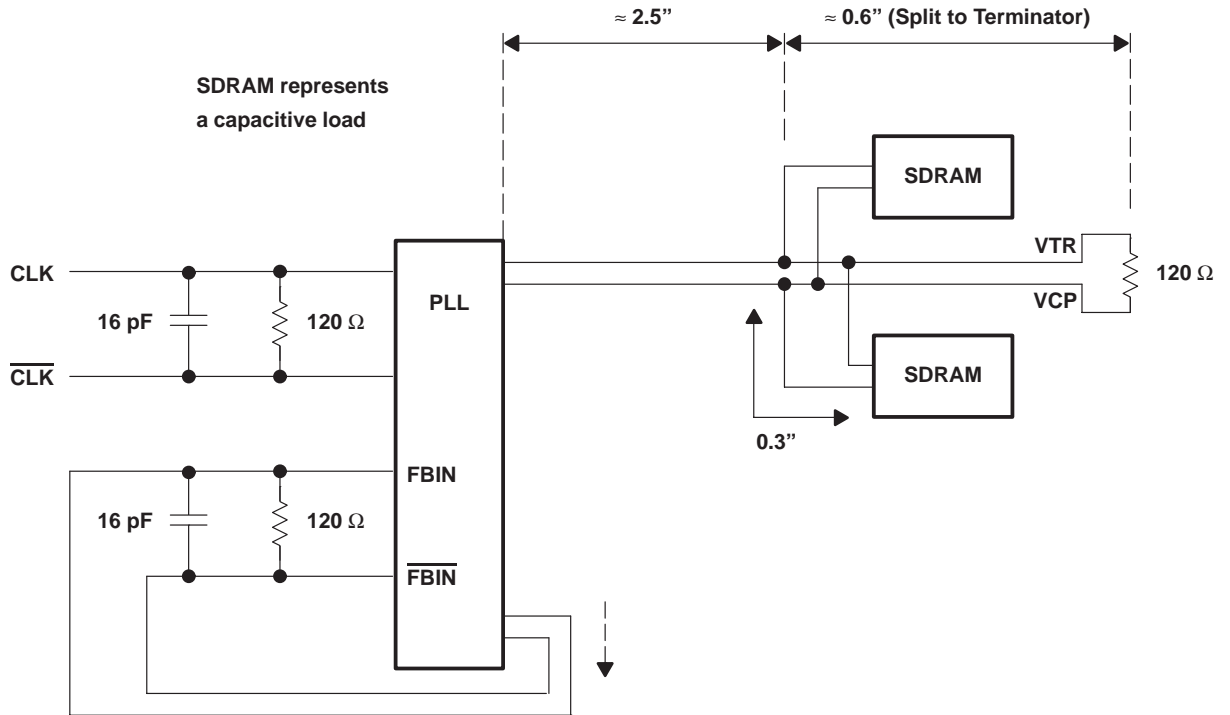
$\approx$ 2.5”

$\approx$ 0.6” (Split to Terminator)

SDRAM represents a capacitive load

SDRAM

VTR

120 $\Omega$

VCP

SDRAM

CLK

16 pF

120 $\Omega$

PLL

$\overline{CLK}$

0.3”

FBIN

16 pF

120 $\Omega$

$\overline{FBIN}$